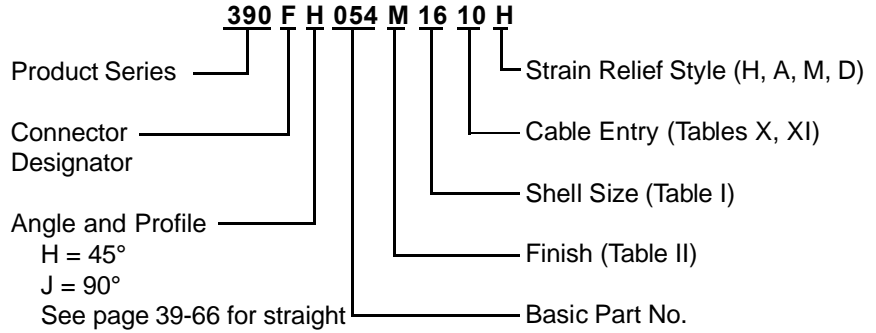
390 F H 054 M 16 10 H

Product Series

Connector Designator

Angle and Profile
H = 45°
J = 90°
See page 39-66 for straight

Strain Relief Style (H, A, M, D)

Cable Entry (Tables X, XI)

Shell Size (Table I)

Finish (Table II)

Basic Part No.